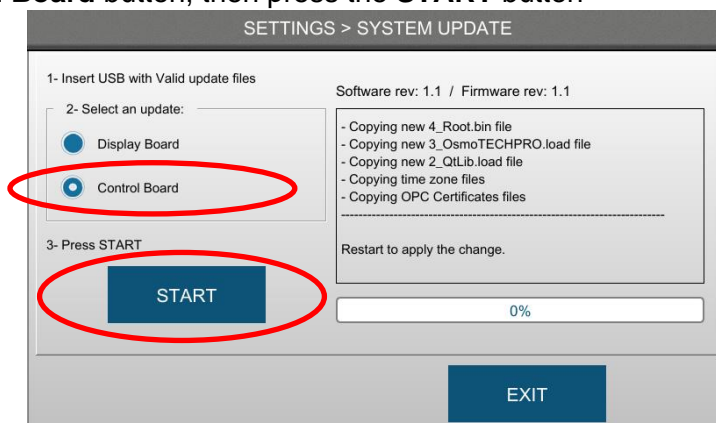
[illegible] Board button, then press the START button.

SETTINGS > SYSTEM UPDATE

1- Insert USB with Valid update files

2- Select an update:

Display Board

Control Board

3- Press START

START

Software rev: 1.1 / Firmware rev: 1.1

- Copying new 4_Root.bin file
- Copying new 3_OsmoTECHPRO.load file
- Copying new 2_QtLib.load file
- Copying time zone files
- Copying OPC Certificates files
-----------------------------------------------------------------------

Restart to apply the change.

0%

EXIT